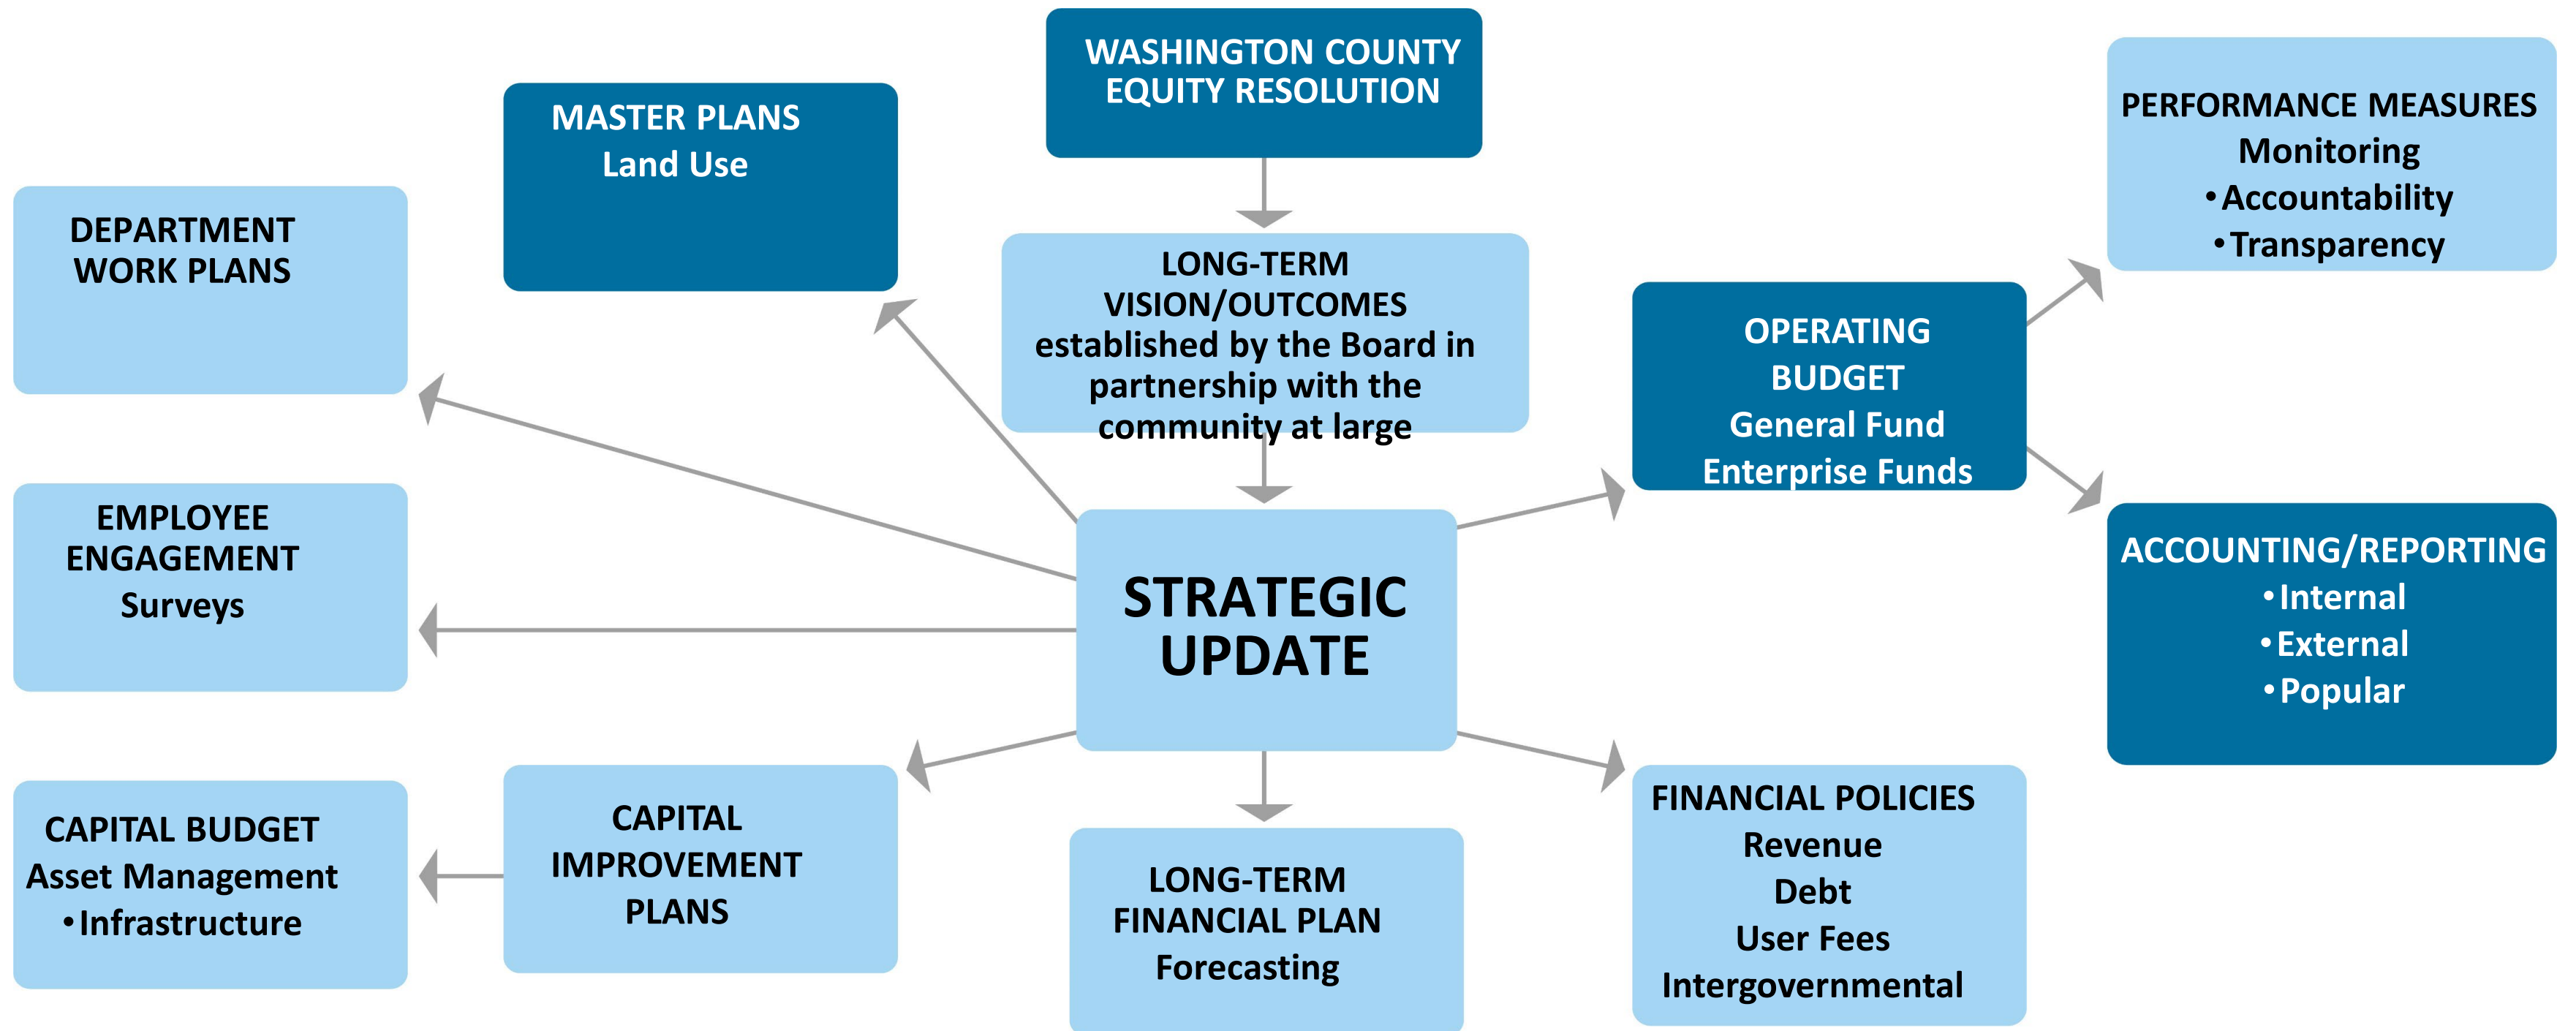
WASHINGTON COUNTY EQUITY RESOLUTION

MASTER PLANS
Land Use

DEPARTMENT WORK PLANS

LONG-TERM VISION/OUTCOMES established by the Board in partnership with the community at large

PERFORMANCE MEASURES
Monitoring
• Accountability
• Transparency

OPERATING BUDGET
General Fund
Enterprise Funds

EMPLOYEE ENGAGEMENT
Surveys

STRATEGIC UPDATE

ACCOUNTING/REPORTING
• Internal
• External
• Popular

CAPITAL BUDGET
Asset Management
• Infrastructure

CAPITAL IMPROVEMENT PLANS

LONG-TERM FINANCIAL PLAN
Forecasting

FINANCIAL POLICIES
Revenue
Debt
User Fees
Intergovernmental